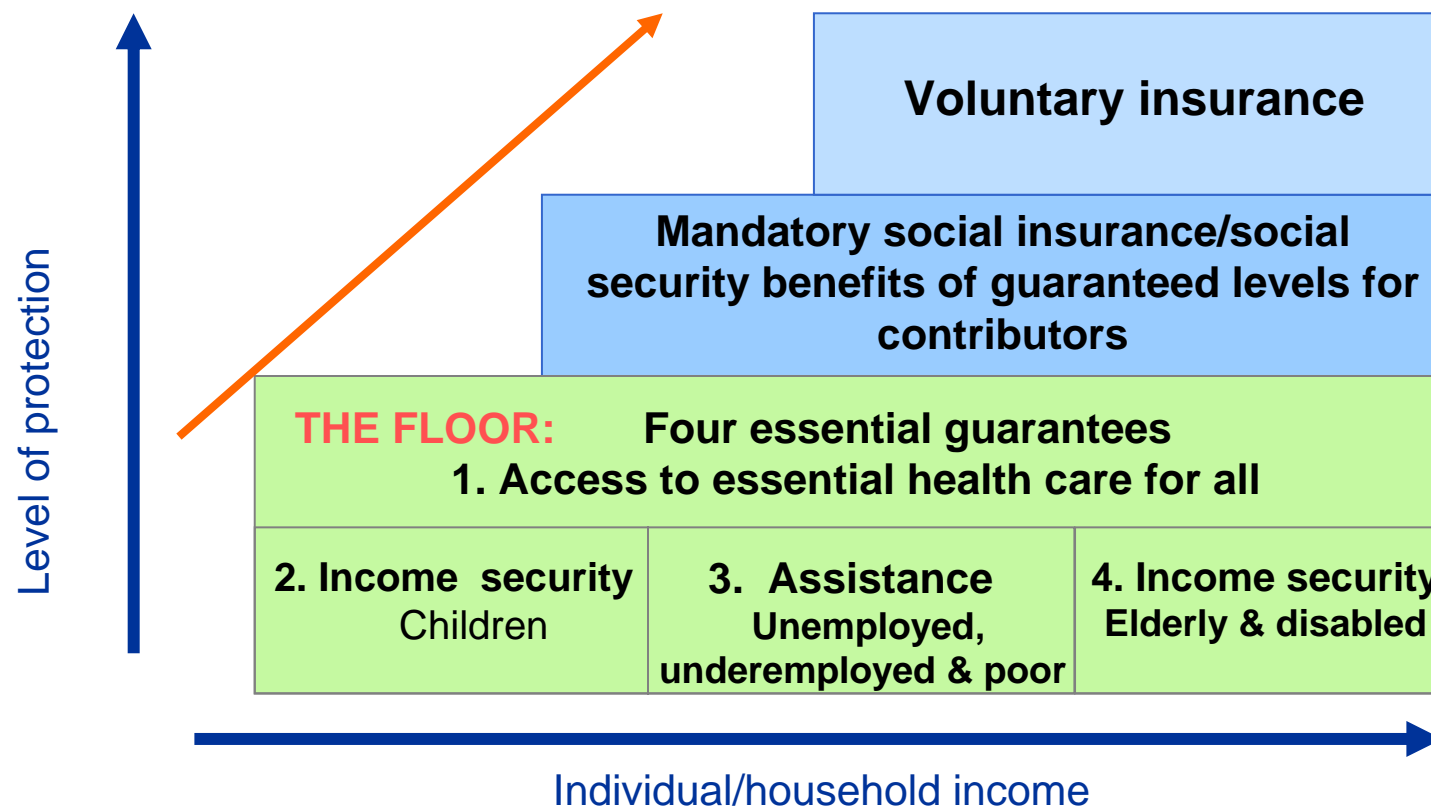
Voluntary insurance

Mandatory social insurance/social security benefits of guaranteed levels for contributors

THE FLOOR: Four essential guarantees
1. Access to essential health care for all

2. Income security
Children

3. Assistance
Unemployed, underemployed & poor

4. Income security
Elderly & disabled

Level of protection

Individual/household income